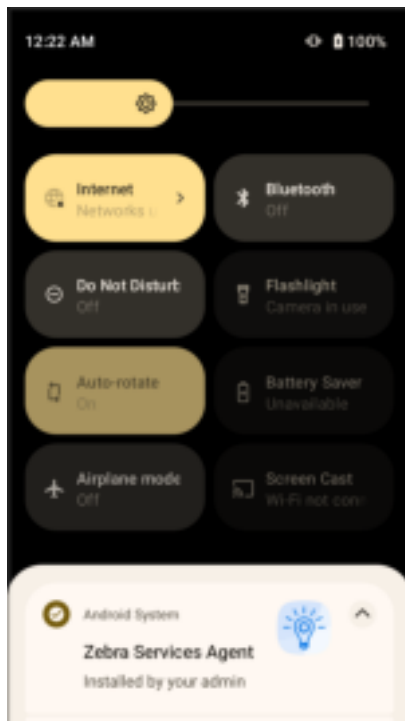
12:22 AM
100%

Internet
Networks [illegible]

Bluetooth
Off

Do Not Disturb
Off

Flashlight
Camera in use

Auto-rotate
On

Battery Saver
Unavailable

Airplane mode
Off

Screen Cast
Wi-Fi not con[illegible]

Android System
Zebra Services Agent
Installed by your admin